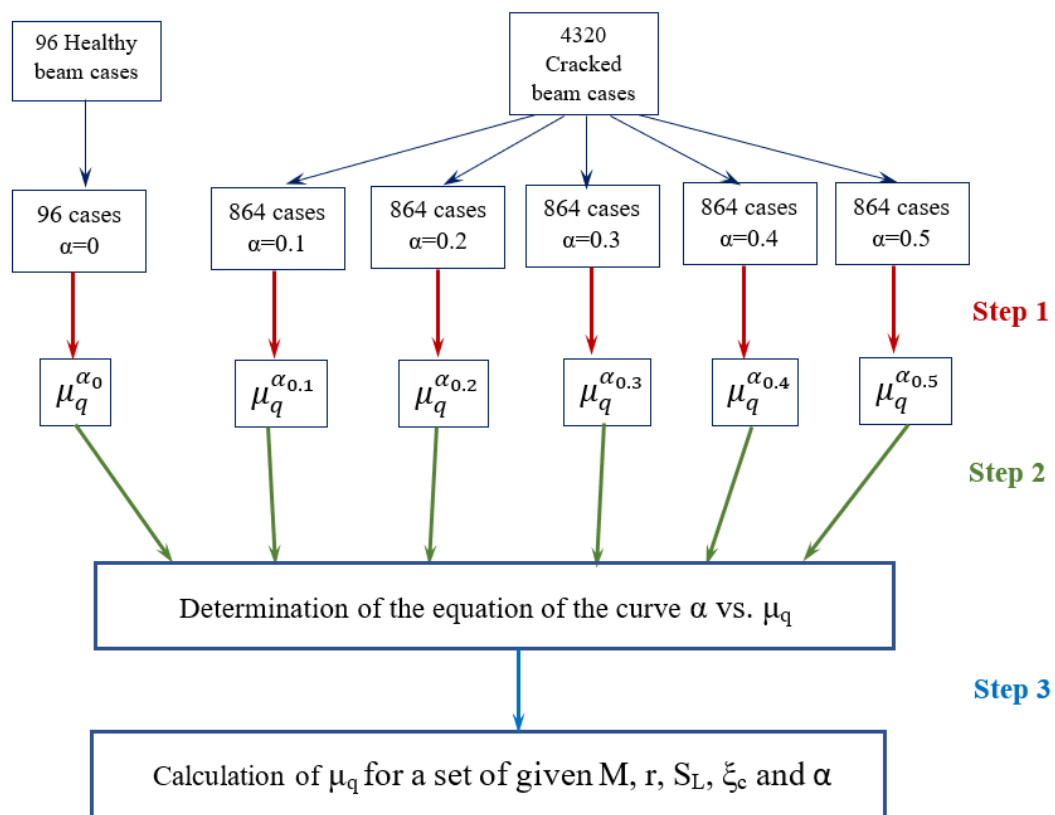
96 Healthy beam cases

4320 Cracked beam cases

96 cases α=0

864 cases α=0.1

864 cases α=0.2

864 cases α=0.3

864 cases α=0.4

864 cases α=0.5

Step 1

$\mu_q^{\alpha_0}$

$\mu_q^{\alpha_{0.1}}$

$\mu_q^{\alpha_{0.2}}$

$\mu_q^{\alpha_{0.3}}$

$\mu_q^{\alpha_{0.4}}$

$\mu_q^{\alpha_{0.5}}$

Step 2

Determination of the equation of the curve α vs. $\mu_q$

Step 3

Calculation of $\mu_q$ for a set of given M, r, $S_L$, $\xi_c$ and α